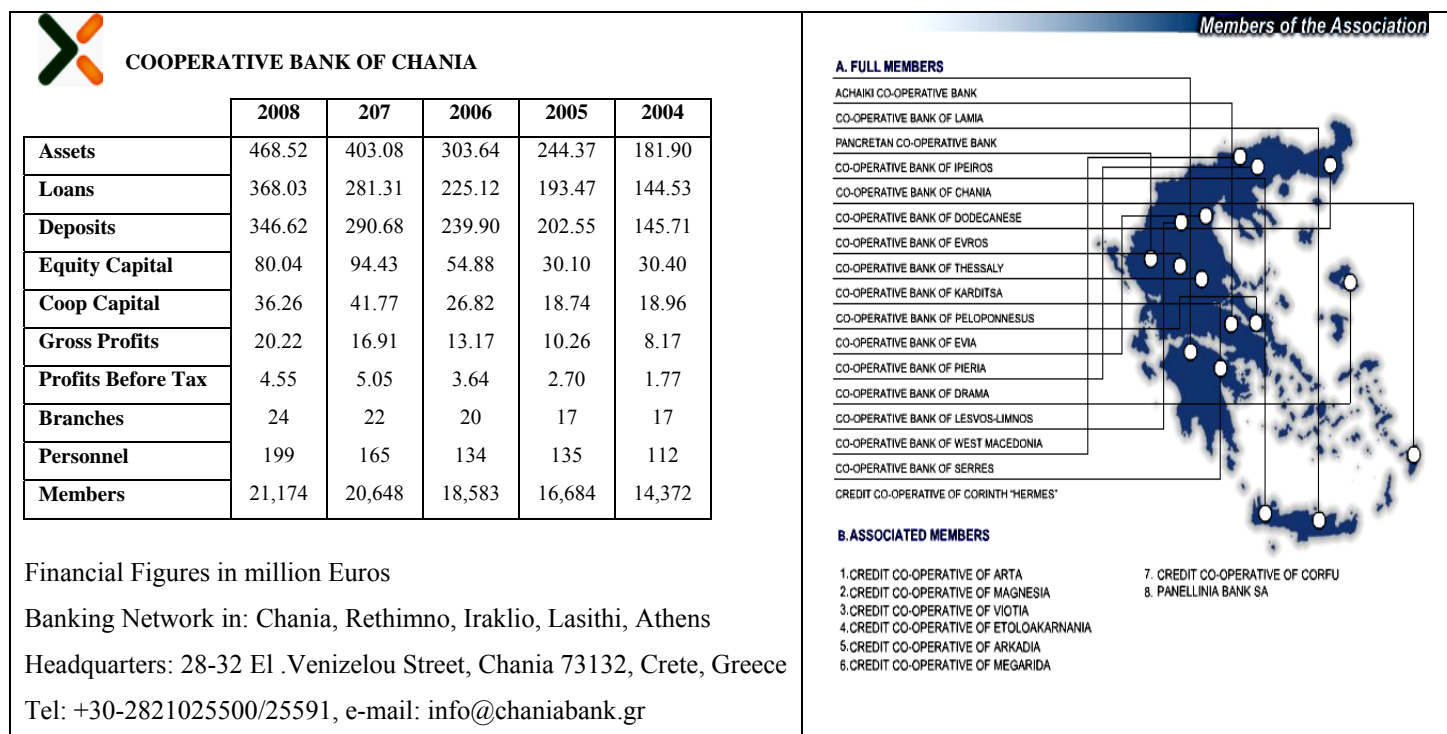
COOPERATIVE BANK OF CHANIA

| | 2008 | 207 | 2006 | 2005 | 2004 |
|---|---|---|---|---|---|
| Assets | 468.52 | 403.08 | 303.64 | 244.37 | 181.90 |
| Loans | 368.03 | 281.31 | 225.12 | 193.47 | 144.53 |
| Deposits | 346.62 | 290.68 | 239.90 | 202.55 | 145.71 |
| Equity Capital | 80.04 | 94.43 | 54.88 | 30.10 | 30.40 |
| Coop Capital | 36.26 | 41.77 | 26.82 | 18.74 | 18.96 |
| Gross Profits | 20.22 | 16.91 | 13.17 | 10.26 | 8.17 |
| Profits Before Tax | 4.55 | 5.05 | 3.64 | 2.70 | 1.77 |
| Branches | 24 | 22 | 20 | 17 | 17 |
| Personnel | 199 | 165 | 134 | 135 | 112 |
| Members | 21,174 | 20,648 | 18,583 | 16,684 | 14,372 |

Financial Figures in million Euros

Banking Network in: Chania, Rethimno, Iraklio, Lasithi, Athens

Headquarters: 28-32 El .Venizelou Street, Chania 73132, Crete, Greece

Tel: +30-2821025500/25591, e-mail: info@chaniabank.gr

Members of the Association

A. FULL MEMBERS
ACHAIKI CO-OPERATIVE BANK
CO-OPERATIVE BANK OF LAMIA
PANCRETAN CO-OPERATIVE BANK
CO-OPERATIVE BANK OF IPEIROS
CO-OPERATIVE BANK OF CHANIA
CO-OPERATIVE BANK OF DODECANESE
CO-OPERATIVE BANK OF EVROS
CO-OPERATIVE BANK OF THESSALY
CO-OPERATIVE BANK OF KARDITSA
CO-OPERATIVE BANK OF PELOPONNESUS
CO-OPERATIVE BANK OF EVIA
CO-OPERATIVE BANK OF PIERIA
CO-OPERATIVE BANK OF DRAMA
CO-OPERATIVE BANK OF LESVOS-LIMNOS
CO-OPERATIVE BANK OF WEST MACEDONIA
CO-OPERATIVE BANK OF SERRES
CREDIT CO-OPERATIVE OF CORINTH "HERMES"

B.ASSOCIATED MEMBERS
1.CREDIT CO-OPERATIVE OF ARTA
2.CREDIT CO-OPERATIVE OF MAGNESIA
3.CREDIT CO-OPERATIVE OF VIOTIA
4.CREDIT CO-OPERATIVE OF ETOLOAKARNANIA
5.CREDIT CO-OPERATIVE OF ARKADIA
6.CREDIT CO-OPERATIVE OF MEGARIDA
7. CREDIT CO-OPERATIVE OF CORFU
8. PANELLINIA BANK SA